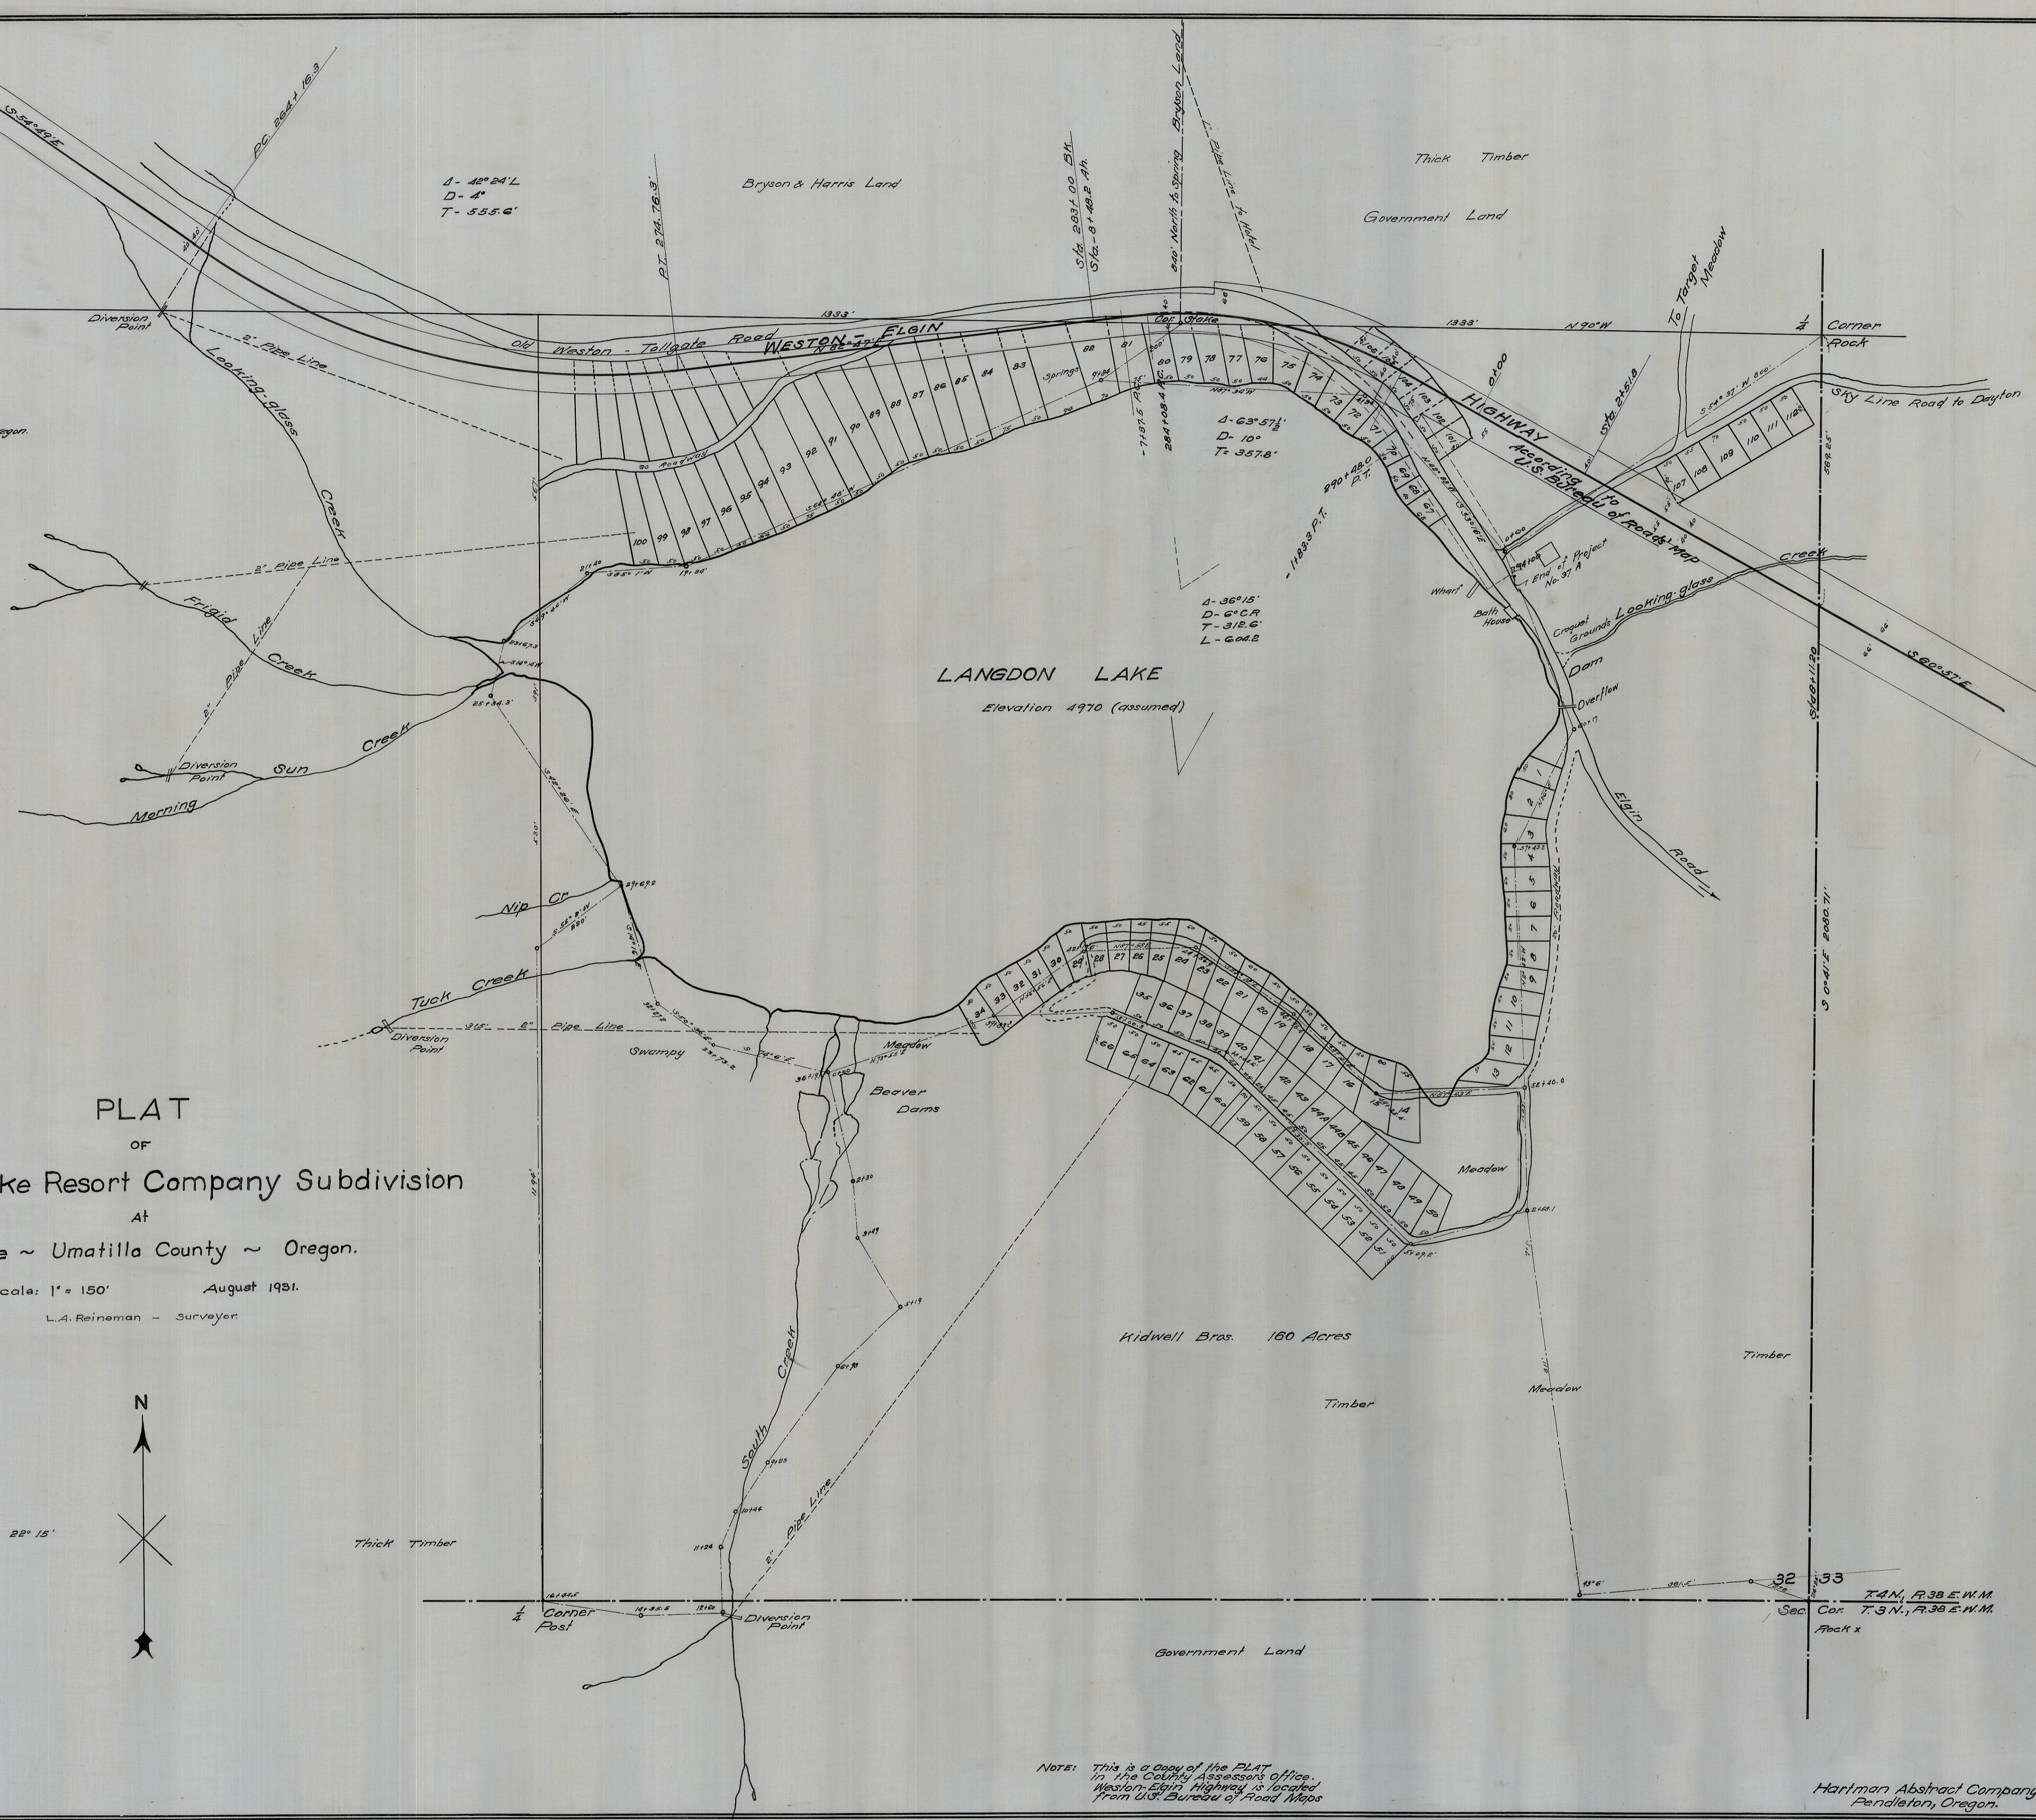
S 54°49'E

P.C. 264+16.3

Δ- 42°24'L
D- 4°
T- 555.6'

P.T. 274+76.3

Bryson & Harris Land

Sta. 283+00 Bk.
Sta. 81+48.2 Ah.

840' North to Spring

Bryson Land

Pipe Line to Hotel

Thick Timber

Government Land

To Target Meadow

Diversion Point

2" Pipe Line

Old Weston - Tollgate Road

WESTON - ELGIN

HIGHWAY

According to U.S. Bureau of Roads Map

1333'

1333'

N 90° W

¼ Corner Rock

Sky Line Road to Dayton

Looking-glass Creek

100 99 98 97 96 95 94 93 92 91 90 89 88 87 86 85 84 83 82 81 80 79 78 77 76 75 74 73 72 71 70 69 68 67

101 102 103 104 105 106 107 108 109 110 111 112

Springs

Δ- 63°57½'
D- 10°
T= 357.8'

290+48.0 P.T.

11833 P.T.

Δ- 36°15'
D- 6° C.R.
T- 318.6'
L- 604.2

End of Project No. 37 A

Wharf

Bath House

Croquet Grounds

Looking-glass Creek

Sta. 94+51.8

S 60°57'E

Frigid Creek

2" Pipe Line

Diversion Point

Sun Creek

Morning

LANGDON LAKE

Elevation 4970 (assumed)

Dam

Overflow

Elgin Road

Nip Cr.

Tuck Creek

Diversion Point

2" Pipe Line

Swampy

Meadow

Beaver Dams

1 2 3 4 5 6 7 8 9 10 11 12 13 14 15 16 17 18 19 20 21 22 23 24 25 26 27 28 29 30 31 32 33 34 35 36 37 38 39 40 41 42 43 44 45 46 47 48 49 50 51 52 53 54 55 56 57 58 59 60 61 62 63 64 65 66

Meadow

PLAT
OF
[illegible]ke Resort Company Subdivision
At
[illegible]e ~ Umatilla County ~ Oregon.
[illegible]cale: 1" = 150'   August 1931.
L.A. Reineman - Surveyor.

Kidwell Bros. 160 Acres

Timber

Meadow

Timber

South Creek

2" Pipe Line

N

22° 15'

Thick Timber

¼ Corner Post

Diversion Point

32 33

T.4 N., R.38 E.W.M.
Sec. Cor. T.3 N., R.38 E.W.M.
Rock x

Government Land

NOTE: This is a Copy of the PLAT in the County Assessors office. Weston-Elgin Highway is located from U.S. Bureau of Road Maps

Hartman Abstract Company
Pendleton, Oregon.